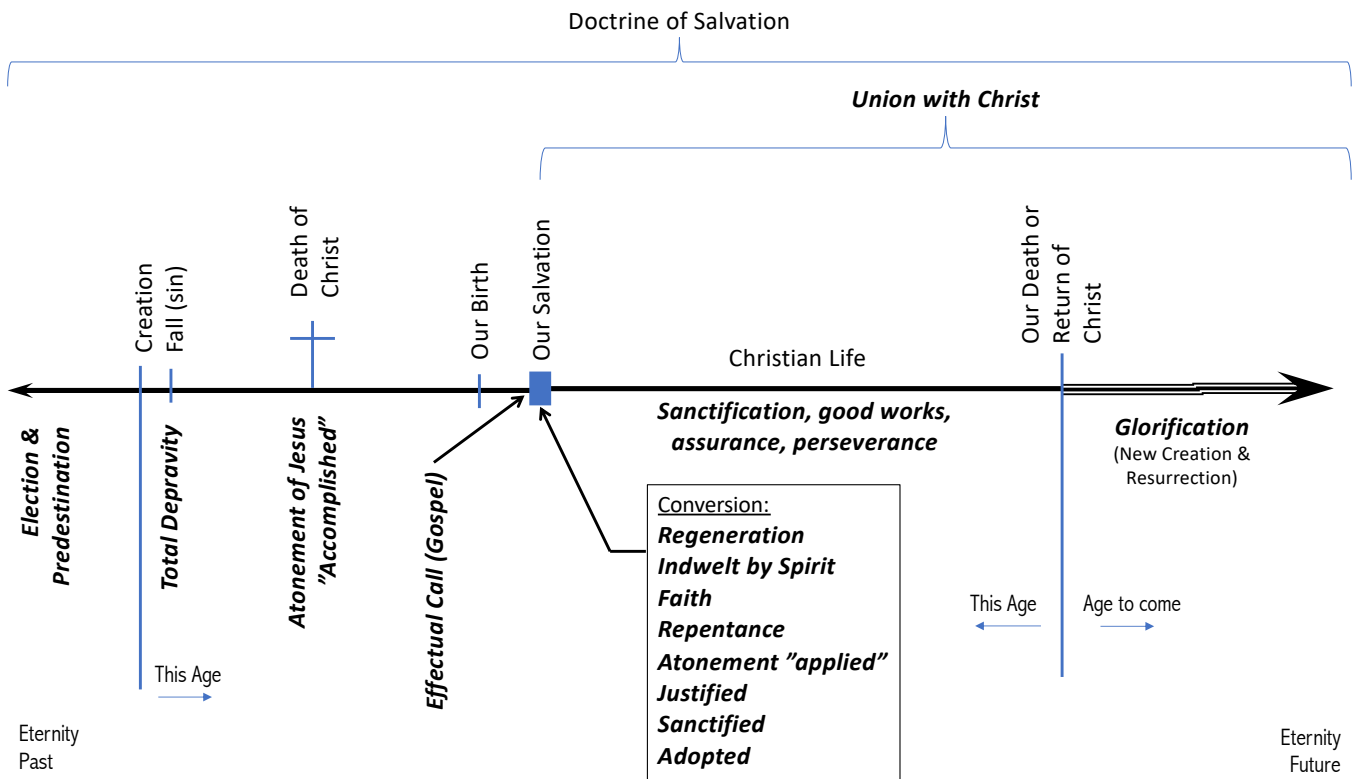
Doctrine of Salvation

Union with Christ

Creation

Fall (sin)

Death of Christ

Our Birth

Our Salvation

Christian Life

Our Death or Return of Christ

Election & Predestination

Total Depravity

Atonement of Jesus "Accomplished"

Effectual Call (Gospel)

Sanctification, good works, assurance, perseverance

Glorification
(New Creation & Resurrection)

Conversion:
Regeneration
Indwelt by Spirit
Faith
Repentance
Atonement "applied"
Justified
Sanctified
Adopted

This Age

This Age

Age to come

Eternity Past

Eternity Future